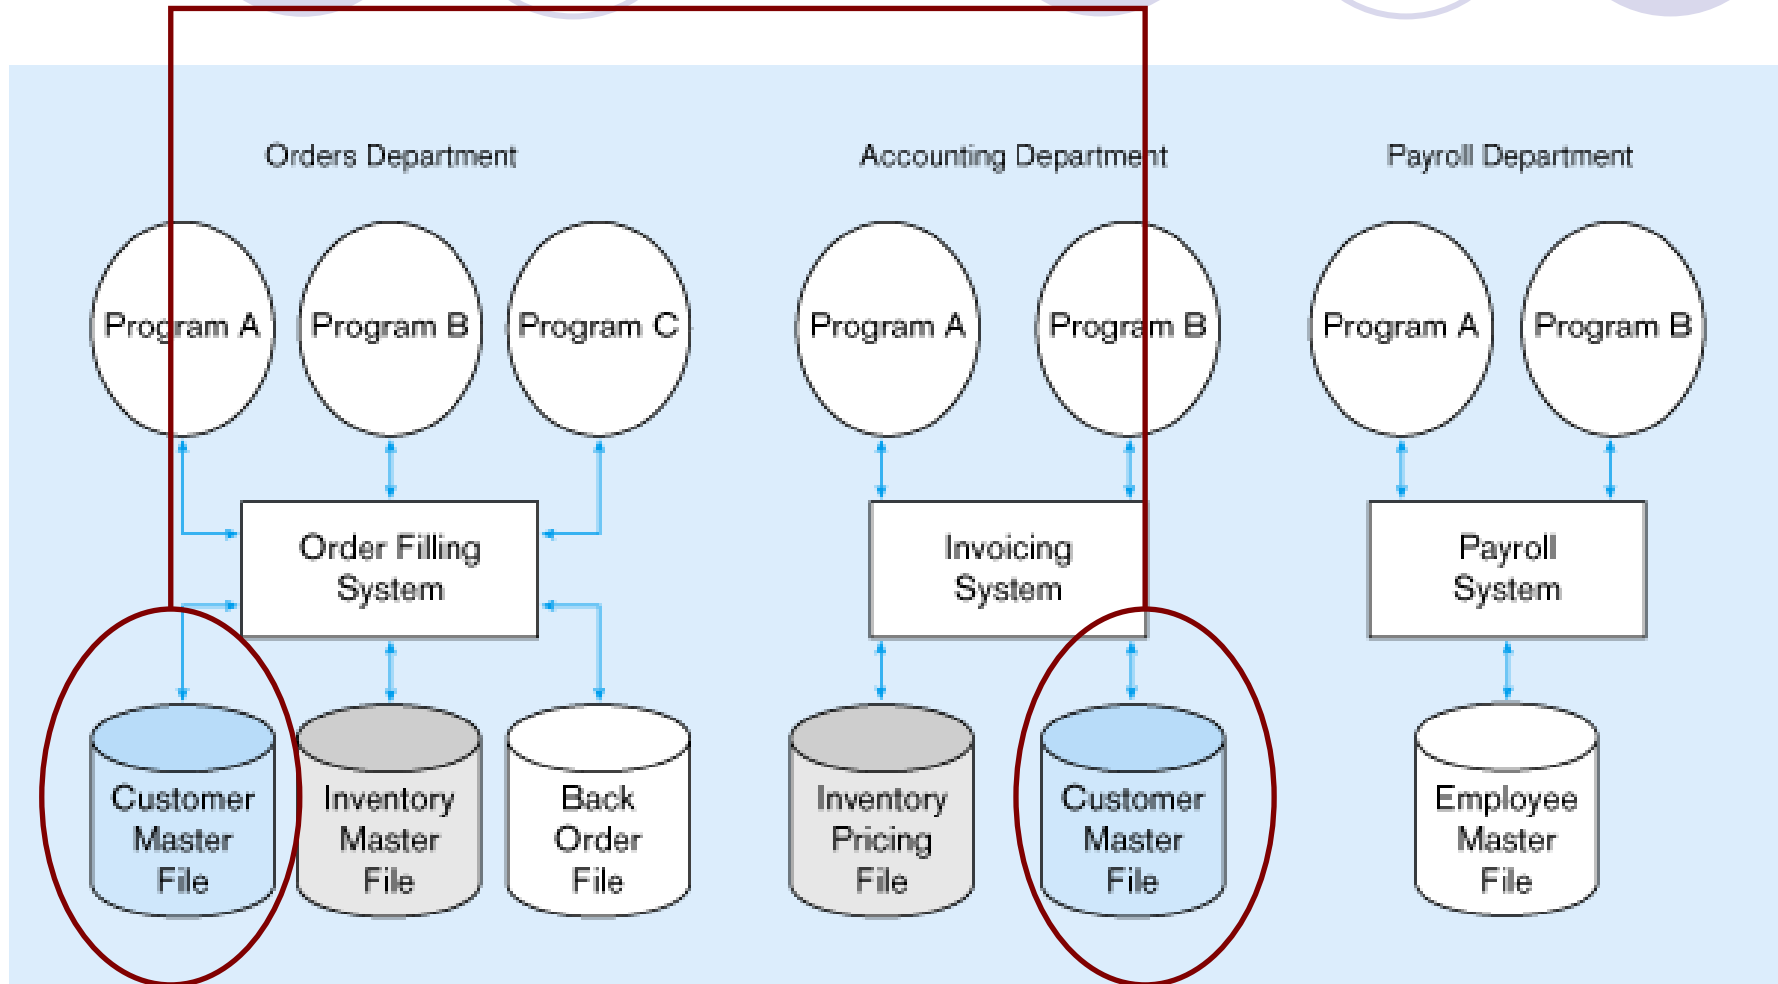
Orders Department

Program A

Program B

Program C

Order Filling System

Customer Master File

Inventory Master File

Back Order File

Accounting Department

Program A

Program B

Invoicing System

Inventory Pricing File

Customer Master File

Payroll Department

Program A

Program B

Payroll System

Employee Master File